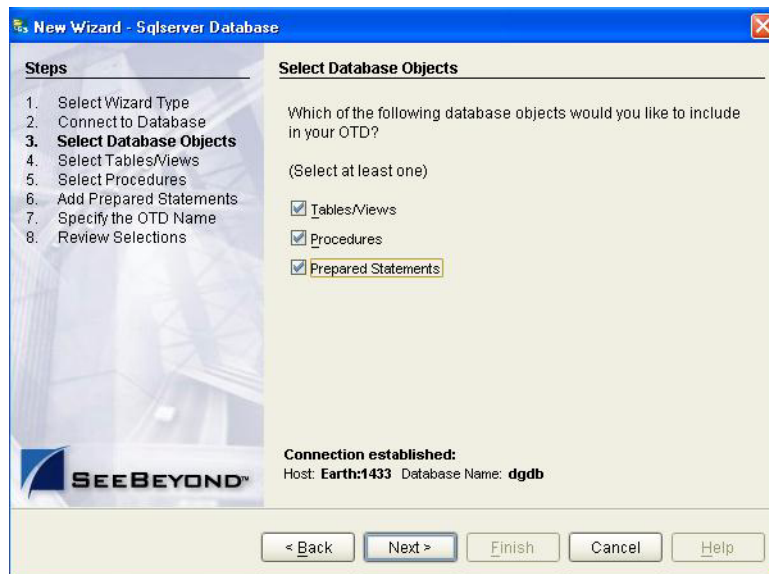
New Wizard - Sqlserver Database

Steps

1. Select Wizard Type
2. Connect to Database
3. Select Database Objects
4. Select Tables/Views
5. Select Procedures
6. Add Prepared Statements
7. Specify the OTD Name
8. Review Selections

SEEBEYOND

Select Database Objects

Which of the following database objects would you like to include in your OTD?

(Select at least one)

Tables/Views

Procedures

Prepared Statements

Connection established:
Host: Earth:1433 Database Name: dgdb

< Back Next > Finish Cancel Help